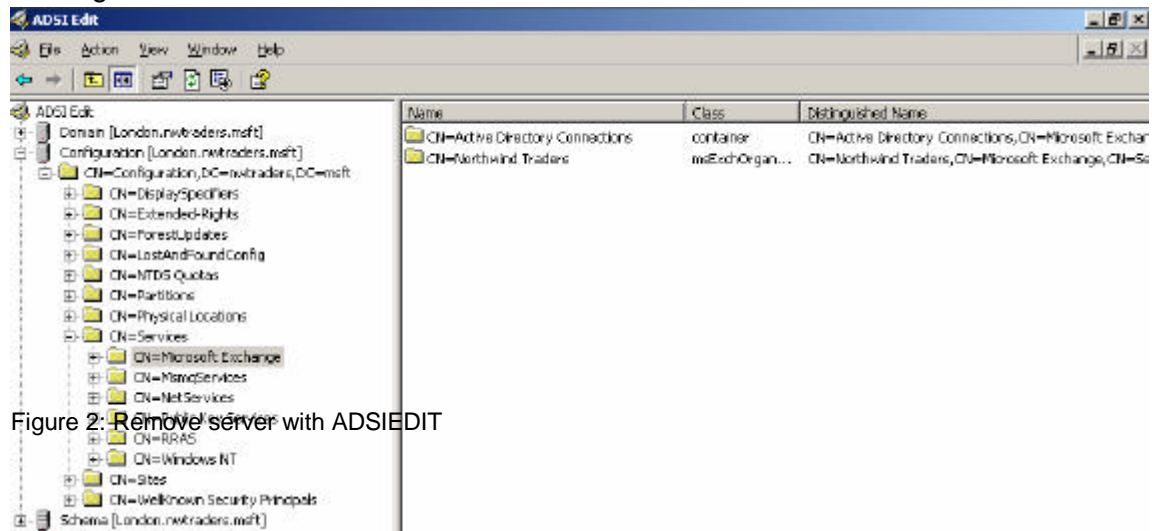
ADSI Edit

File Action View Window Help

ADSI Edit
Domain [London.nwtraders.msft]
Configuration [London.nwtraders.msft]
CN=Configuration,DC=nwtraders,DC=msft
CN=DisplaySpecifiers
CN=Extended-Rights
CN=ForestUpdates
CN=LostAndFoundConfig
CN=NTDS Quotas
CN=Partitions
CN=Physical Locations
CN=Services
CN=Microsoft Exchange
CN=MsmqServices
CN=NetServices
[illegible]
CN=RRAS
CN=Windows NT
CN=Sites
CN=WellKnown Security Principals
Schema [London.nwtraders.msft]

| Name | Class | Distinguished Name |
|---|---|---|
| CN=Active Directory Connections | container | CN=Active Directory Connections,CN=Microsoft Exchan |
| CN=Northwind Traders | msExchOrgan... | CN=Northwind Traders,CN=Microsoft Exchange,CN=Se |

Figure 2: Remove server with ADSIEDIT